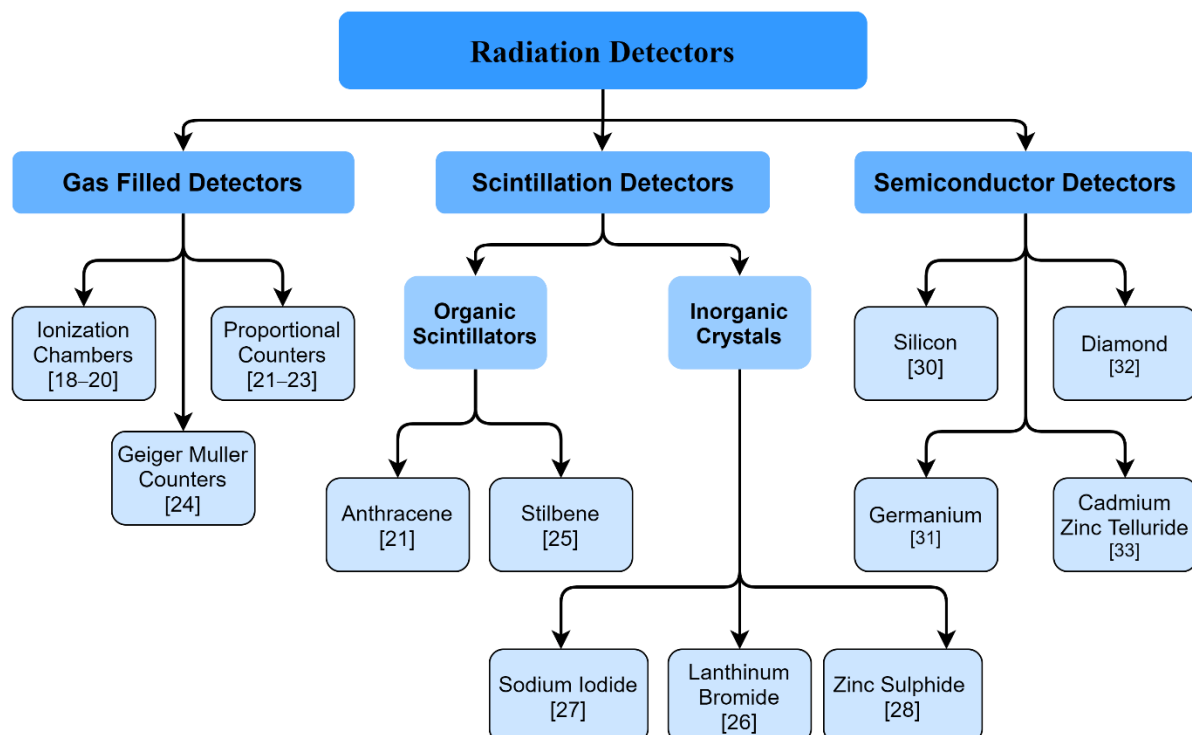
Radiation Detectors

Gas Filled Detectors

Scintillation Detectors

Semiconductor Detectors

Ionization Chambers [18–20]

Proportional Counters [21–23]

Geiger Muller Counters [24]

Organic Scintillators

Inorganic Crystals

Anthracene [21]

Stilbene [25]

Sodium Iodide [27]

Lanthinum Bromide [26]

Zinc Sulphide [28]

Silicon [30]

Diamond [32]

Germanium [31]

Cadmium Zinc Telluride [33]